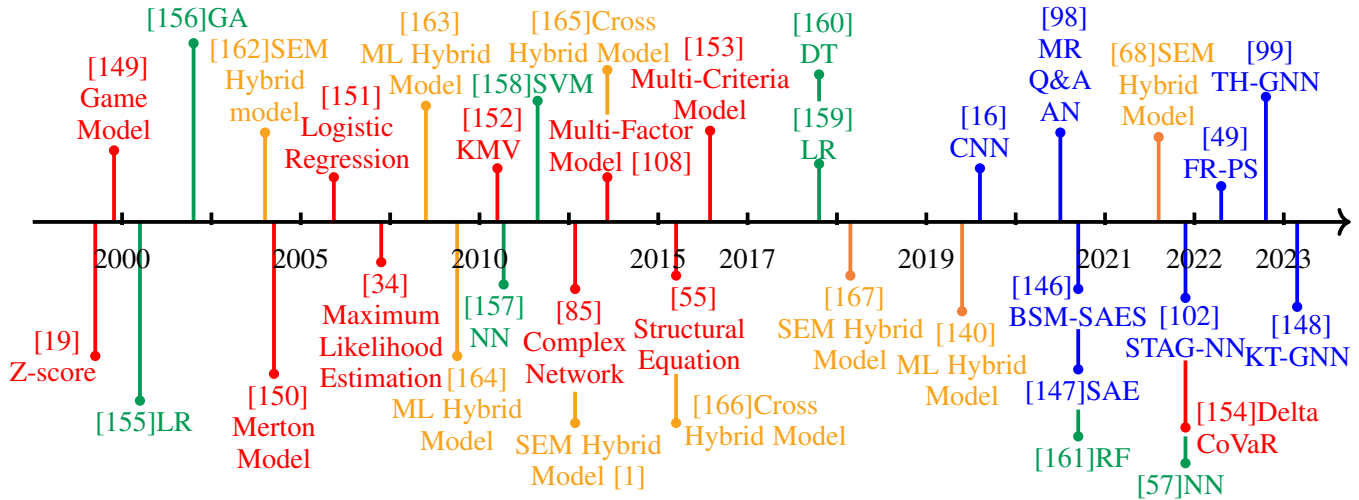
[156]GA
[149] Game Model
[162]SEM Hybrid model
[151] Logistic Regression
[163] ML Hybrid Model
[152] KMV
[158]SVM
[165]Cross Hybrid Model
Multi-Factor Model [108]
[153] Multi-Criteria Model
[160] DT
[159] LR
[16] CNN
[98] MR Q&A AN
[68]SEM Hybrid Model
[49] FR-PS
[99] TH-GNN

2000
2005
2010
2015
2017
2019
2021
2022
2023

[19] Z-score
[155]LR
[150] Merton Model
[34] Maximum Likelihood Estimation
[164] ML Hybrid Model
[157] NN
[85] Complex Network
SEM Hybrid Model [1]
[55] Structural Equation
[166]Cross Hybrid Model
[167] SEM Hybrid Model
[140] ML Hybrid Model
[146] BSM-SAES
[147]SAE
[161]RF
[102] STAG-NN
[154]Delta CoVaR
[57]NN
[148] KT-GNN